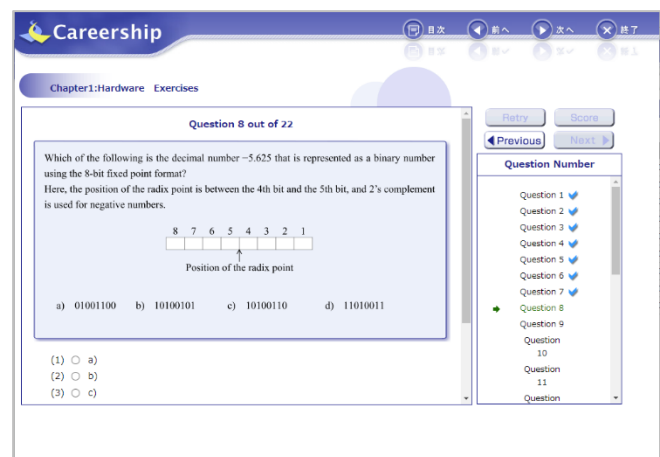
Careership

目次 前へ 次へ 終了

Chapter1:Hardware Exercises

Question 8 out of 22

Which of the following is the decimal number −5.625 that is represented as a binary number using the 8-bit fixed point format?
Here, the position of the radix point is between the 4th bit and the 5th bit, and 2's complement is used for negative numbers.

8 7 6 5 4 3 2 1

Position of the radix point

a) 01001100 b) 10100101 c) 10100110 d) 11010011

(1) a)
(2) b)
(3) c)

Retry Score
Previous Next

Question Number

Question 1
Question 2
Question 3
Question 4
Question 5
Question 6
Question 7
Question 8
Question 9
Question 10
Question 11
Question